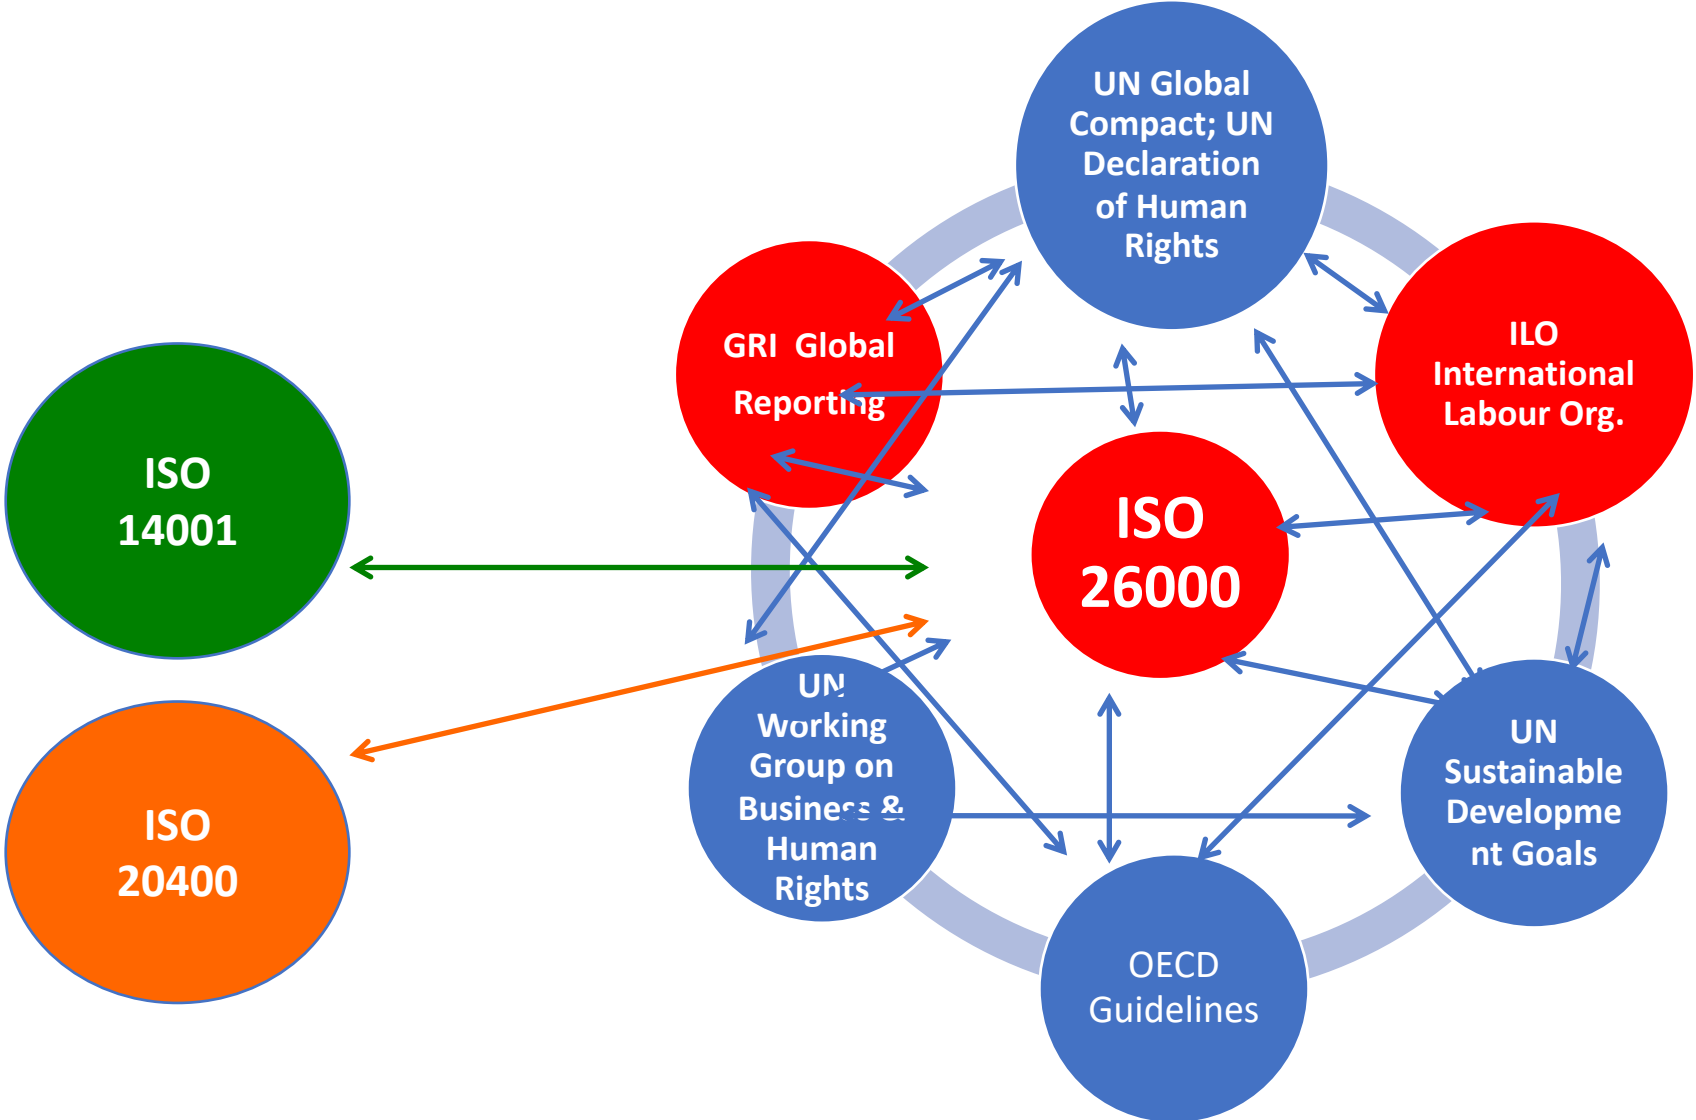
UN Global Compact; UN Declaration of Human Rights

GRI Global Reporting

ILO International Labour Org.

ISO 14001

ISO 26000

ISO 20400

UN Working Group on Business & Human Rights

UN Sustainable Developme nt Goals

OECD Guidelines